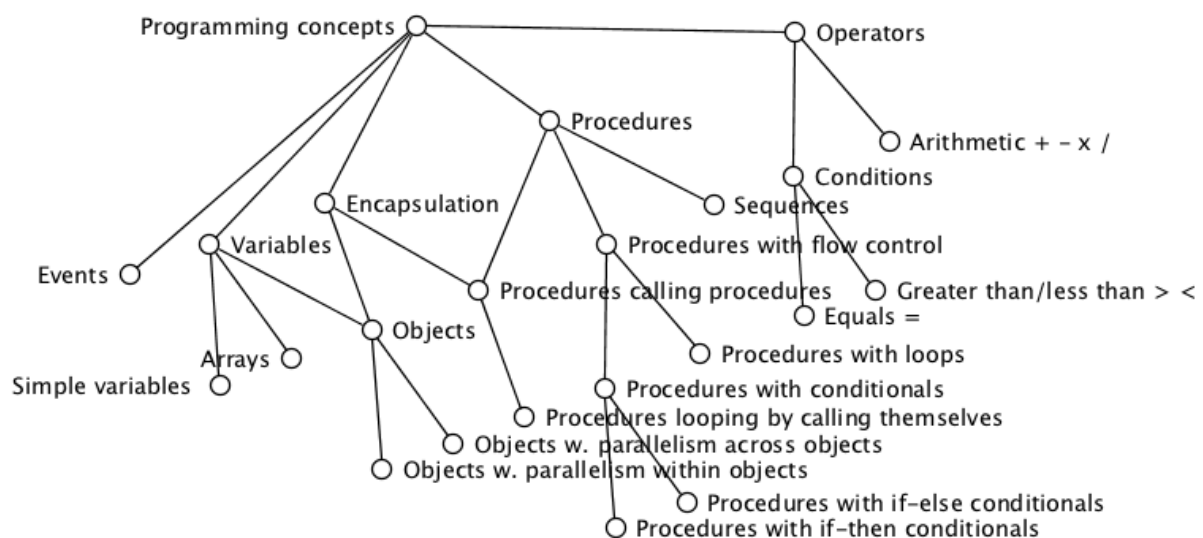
Programming concepts
Operators
Procedures
Arithmetic + - x /
Conditions
Encapsulation
Sequences
Variables
Procedures with flow control
Events
Procedures calling procedures
Greater than/less than > <
Equals =
Objects
Arrays
Procedures with loops
Simple variables
Procedures with conditionals
Procedures looping by calling themselves
Objects w. parallelism across objects
Objects w. parallelism within objects
Procedures with if-else conditionals
Procedures with if-then conditionals